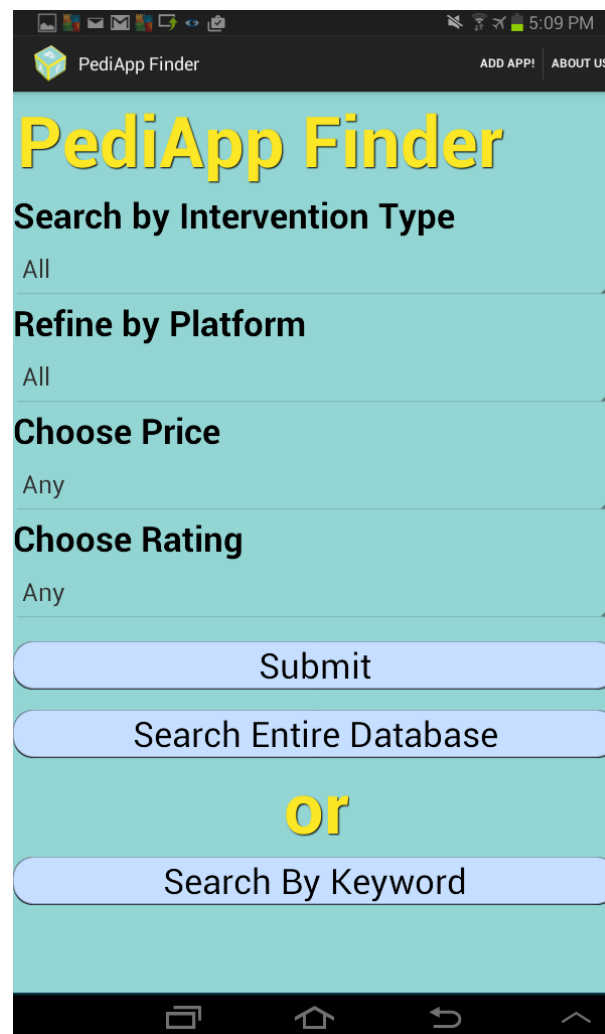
5:09 PM

PediApp Finder

ADD APP!

ABOUT US

PediApp Finder

Search by Intervention Type

All

Refine by Platform

All

Choose Price

Any

Choose Rating

Any

Submit

Search Entire Database

or

Search By Keyword